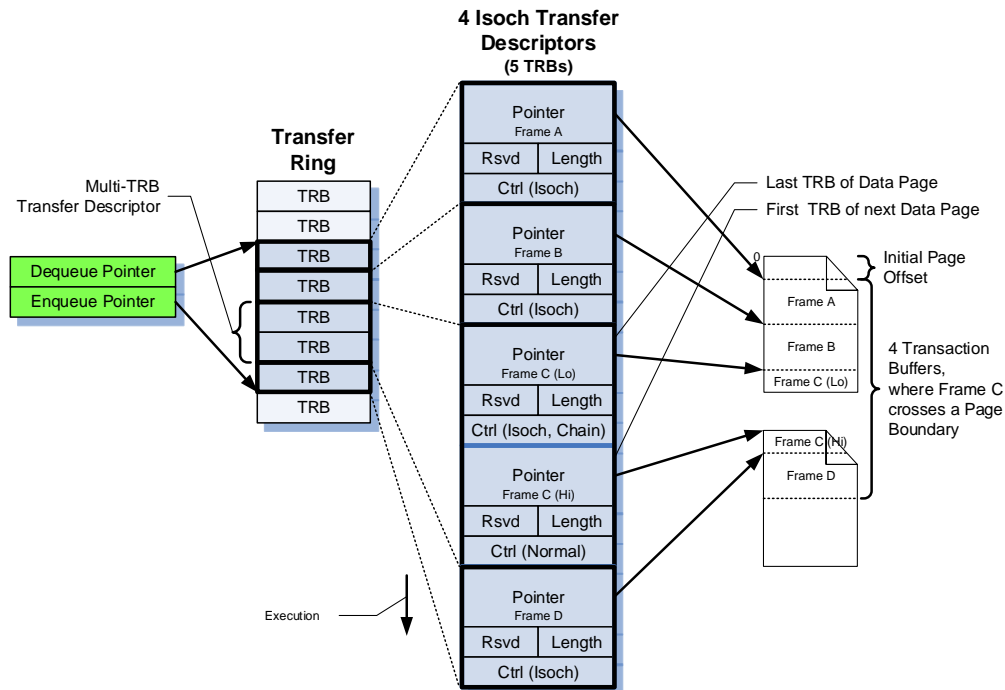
4 Isoch Transfer Descriptors
(5 TRBs)

Transfer Ring

Multi-TRB Transfer Descriptor

Dequeue Pointer
Enqueue Pointer

TRB
TRB
TRB
TRB
TRB
TRB
TRB
TRB

Pointer
Frame A
Rsvd
Length
Ctrl (Isoch)

Pointer
Frame B
Rsvd
Length
Ctrl (Isoch)

Pointer
Frame C (Lo)
Rsvd
Length
Ctrl (Isoch, Chain)

Pointer
Frame C (Hi)
Rsvd
Length
Ctrl (Normal)

Pointer
Frame D
Rsvd
Length
Ctrl (Isoch)

Last TRB of Data Page
First TRB of next Data Page

0
Initial Page Offset

Frame A
Frame B
Frame C (Lo)
Frame C (Hi)
Frame D

4 Transaction Buffers, where Frame C crosses a Page Boundary

Execution